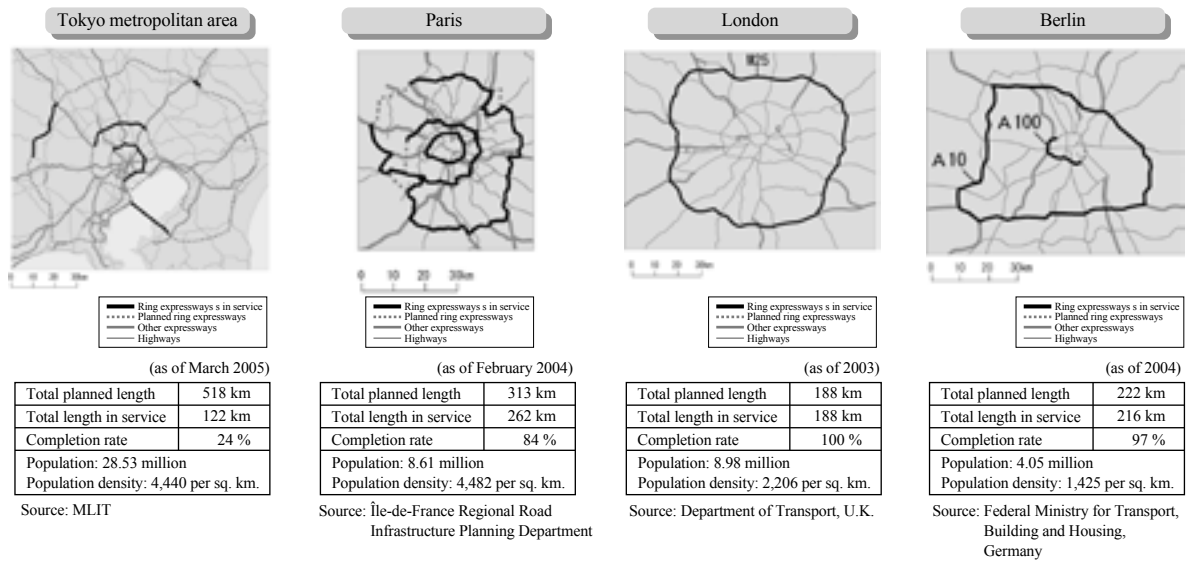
Tokyo metropolitan area

0 10 20 30km

Ring expressways s in service
Planned ring expressways
Other expressways
Highways

(as of March 2005)

| Total planned length | 518 km |
|---|---|
| Total length in service | 122 km |
| Completion rate | 24 % |

Population: 28.53 million
Population density: 4,440 per sq. km.

Source: MLIT

Paris

0 10 20 30km

Ring expressways s in service
Planned ring expressways
Other expressways
Highways

(as of February 2004)

| Total planned length | 313 km |
|---|---|
| Total length in service | 262 km |
| Completion rate | 84 % |

Population: 8.61 million
Population density: 4,482 per sq. km.

Source: Île-de-France Regional Road Infrastructure Planning Department

London

M25

0 10 20 30km

Ring expressways s in service
Planned ring expressways
Other expressways
Highways

(as of 2003)

| Total planned length | 188 km |
|---|---|
| Total length in service | 188 km |
| Completion rate | 100 % |

Population: 8.98 million
Population density: 2,206 per sq. km.

Source: Department of Transport, U.K.

Berlin

A 100

A 10

0 10 20 30km

Ring expressways s in service
Planned ring expressways
Other expressways
Highways

(as of 2004)

| Total planned length | 222 km |
|---|---|
| Total length in service | 216 km |
| Completion rate | 97 % |

Population: 4.05 million
Population density: 1,425 per sq. km.

Source: Federal Ministry for Transport, Building and Housing, Germany